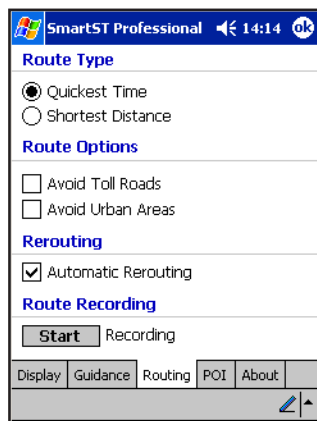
SmartST Professional 14:14 ok

Route Type

Quickest Time

Shortest Distance

Route Options

Avoid Toll Roads

Avoid Urban Areas

Rerouting

Automatic Rerouting

Route Recording

Start Recording

Display Guidance Routing POI About